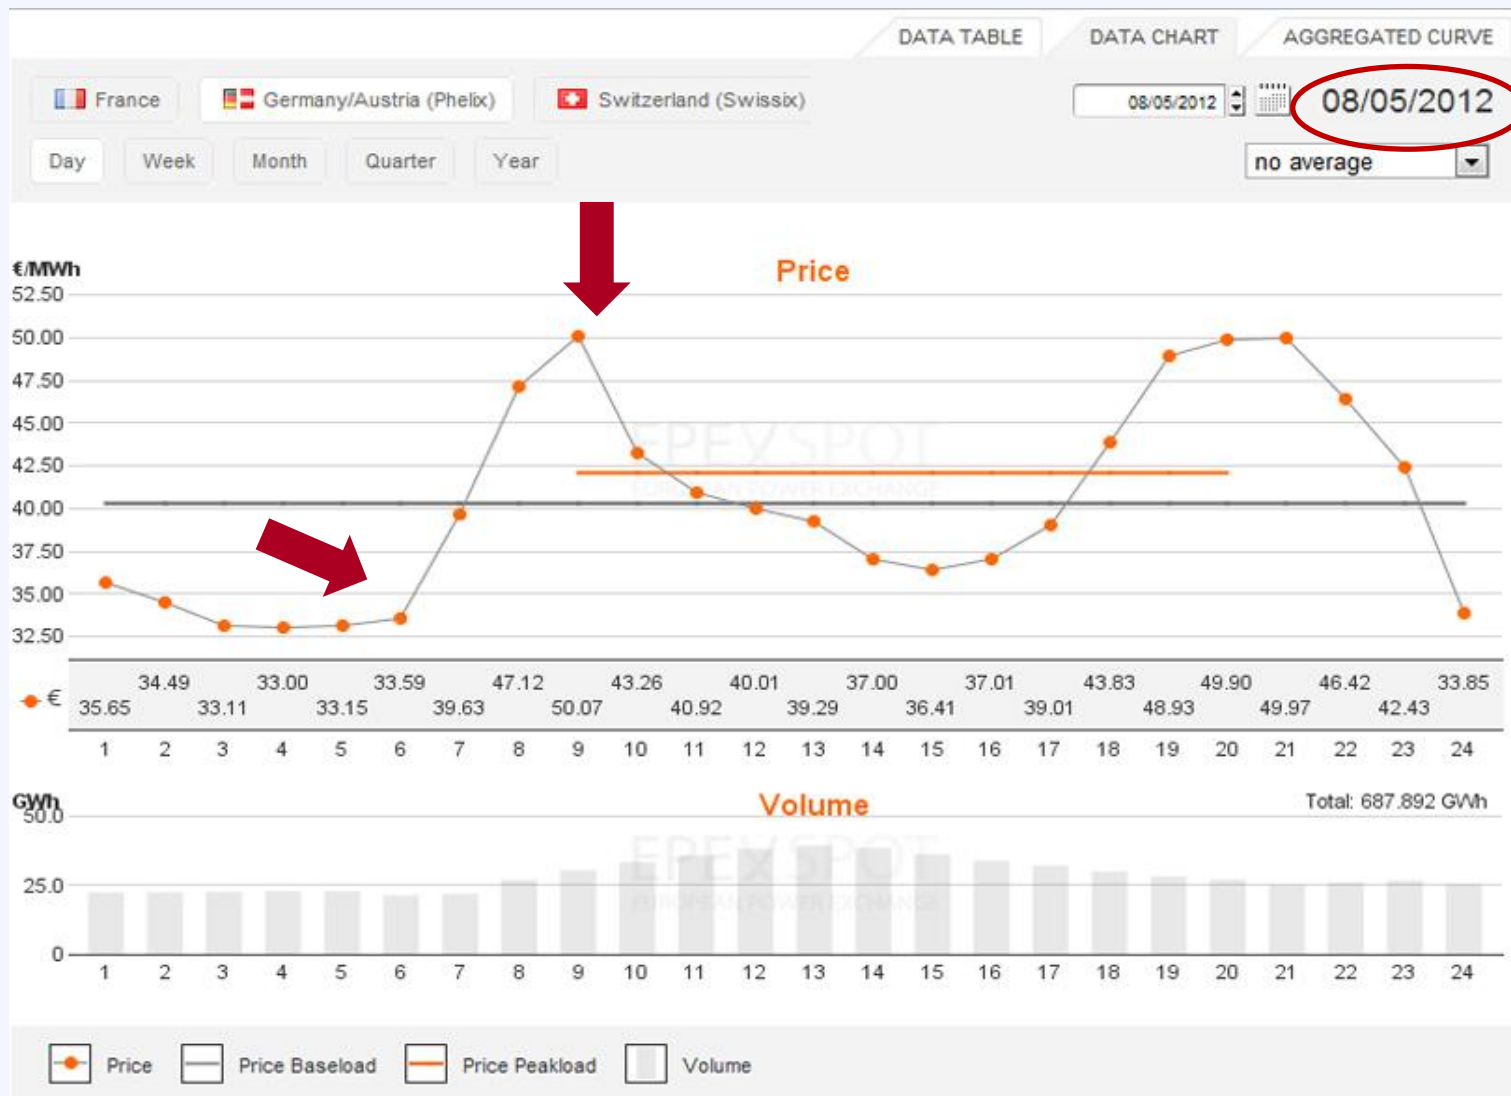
DATA TABLE DATA CHART AGGREGATED CURVE

France Germany/Austria (Phelix) Switzerland (Swissix)

08/05/2012 08/05/2012

Day Week Month Quarter Year

no average

€/MWh

Price

52.50
50.00
47.50
45.00
42.50
40.00
37.50
35.00
32.50

EPEX SPOT
EUROPEAN POWER EXCHANGE

| € | 1 | 2 | 3 | 4 | 5 | 6 | 7 | 8 | 9 | 10 | 11 | 12 | 13 | 14 | 15 | 16 | 17 | 18 | 19 | 20 | 21 | 22 | 23 | 24 |
|---|---|---|---|---|---|---|---|---|---|---|---|---|---|---|---|---|---|---|---|---|---|---|---|---|
| | 35.65 | 34.49 | 33.11 | 33.00 | 33.15 | 33.59 | 39.63 | 47.12 | 50.07 | 43.26 | 40.92 | 40.01 | 39.29 | 37.00 | 36.41 | 37.01 | 39.01 | 43.83 | 48.93 | 49.90 | 49.97 | 46.42 | 42.43 | 33.85 |

GWh

Volume

Total: 687.892 GWh

50.0
25.0
0

EPEX SPOT
EUROPEAN POWER EXCHANGE

1 2 3 4 5 6 7 8 9 10 11 12 13 14 15 16 17 18 19 20 21 22 23 24

Price Price Baseload Price Peakload Volume